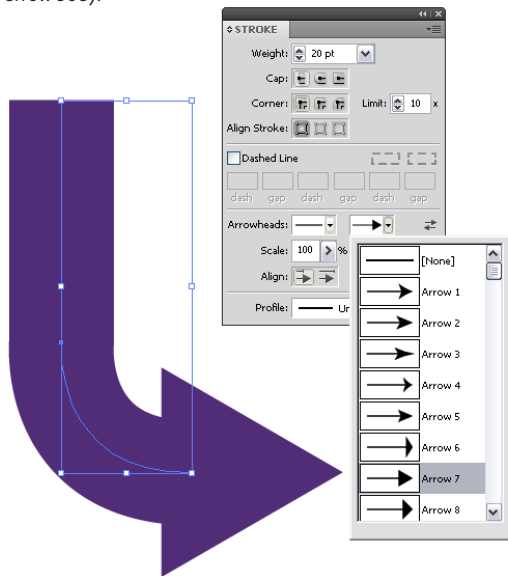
arrow see).

STROKE

Weight: 20 pt

Cap:

Corner: Limit: 10 x

Align Stroke:

Dashed Line

dash gap dash gap dash gap

Arrowheads:

Scale: 100 %

Align:

Profile: Ur

[None]
Arrow 1
Arrow 2
Arrow 3
Arrow 4
Arrow 5
Arrow 6
Arrow 7
Arrow 8